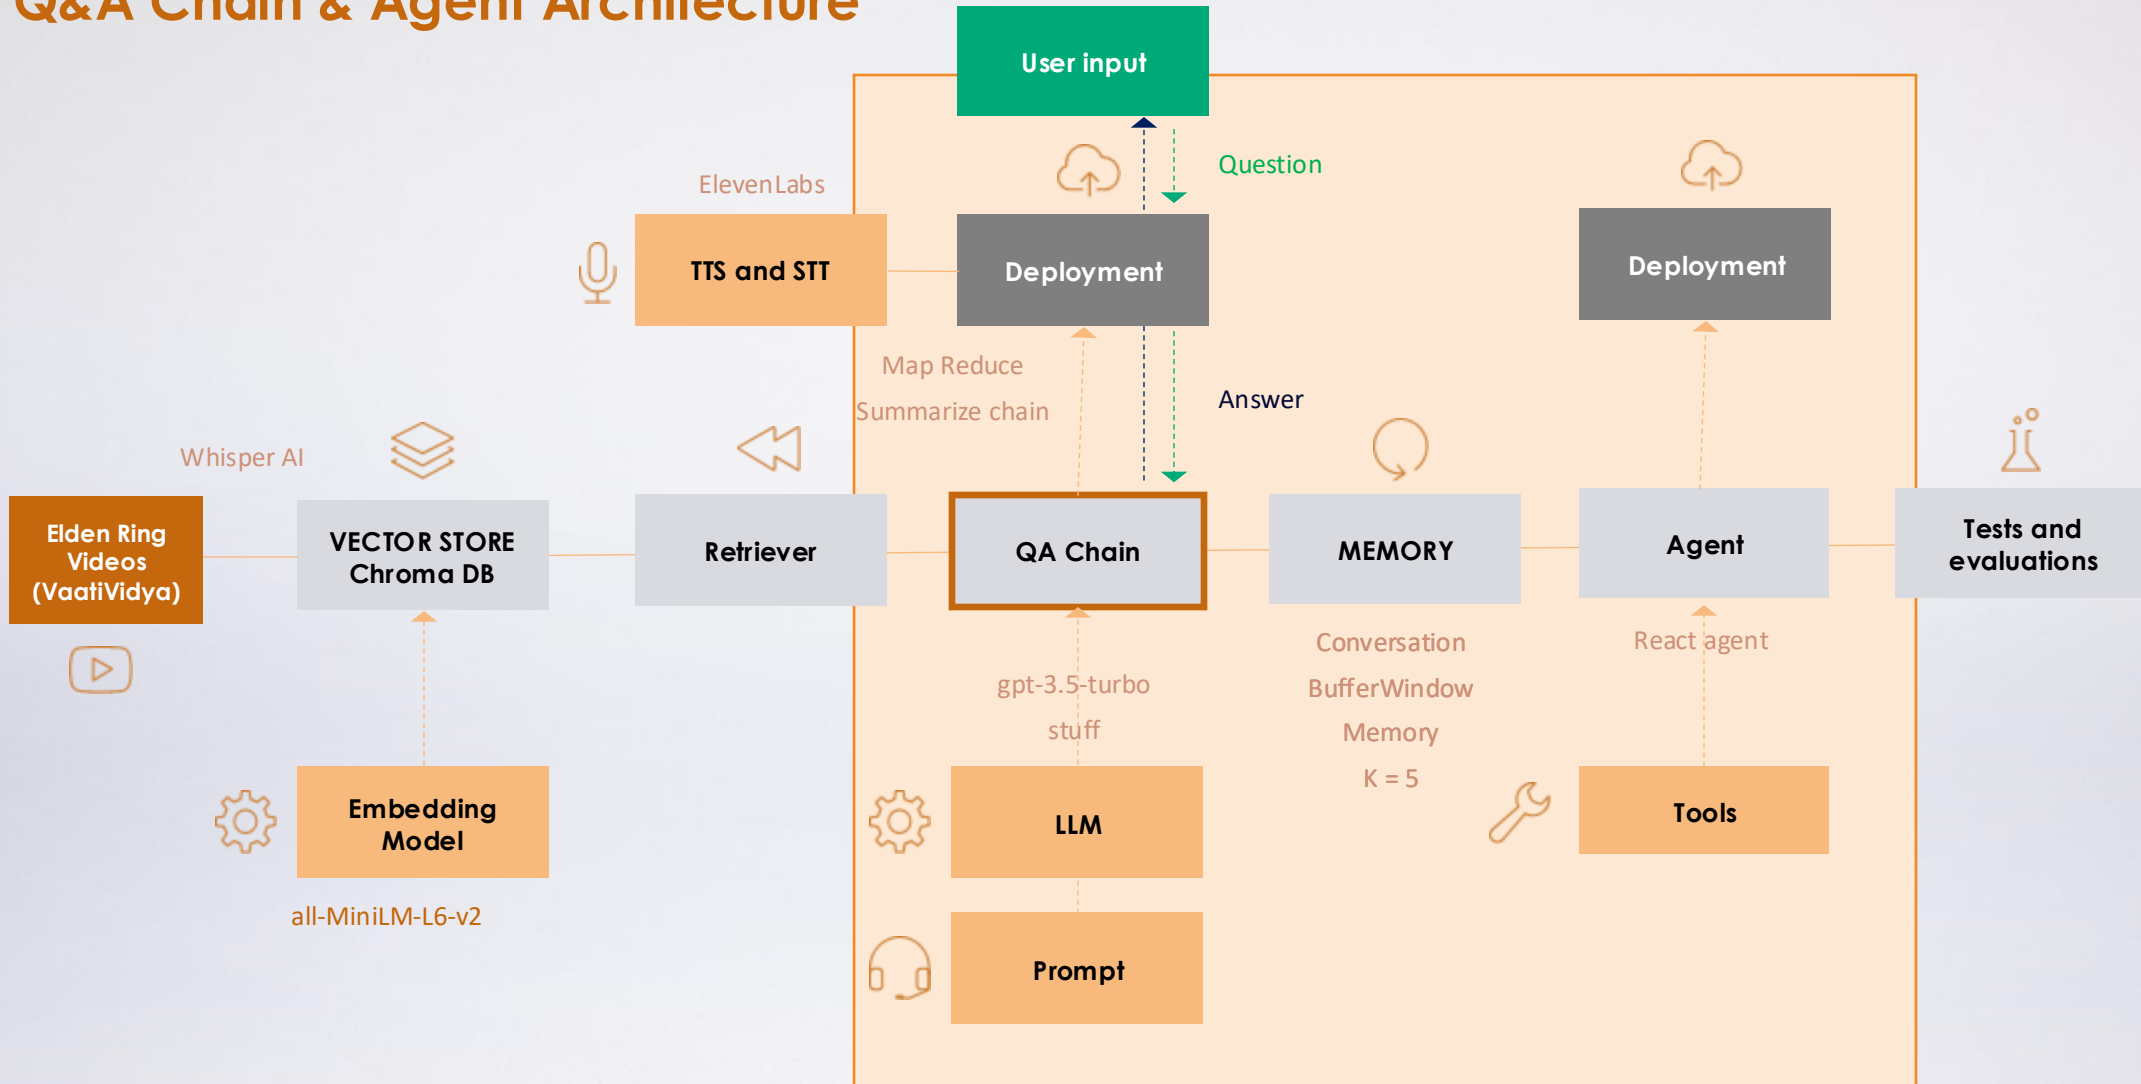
Q&A Chain & Agent Architecture

User input

Question

ElevenLabs

TTS and STT

Deployment

Deployment

Map Reduce

Summarize chain

Answer

Whisper AI

Elden Ring Videos (VaatiVidya)

VECTOR STORE Chroma DB

Retriever

QA Chain

MEMORY

Agent

Tests and evaluations

Conversation BufferWindow Memory K = 5

React agent

gpt-3.5-turbo stuff

Embedding Model

all-MiniLM-L6-v2

LLM

Tools

Prompt